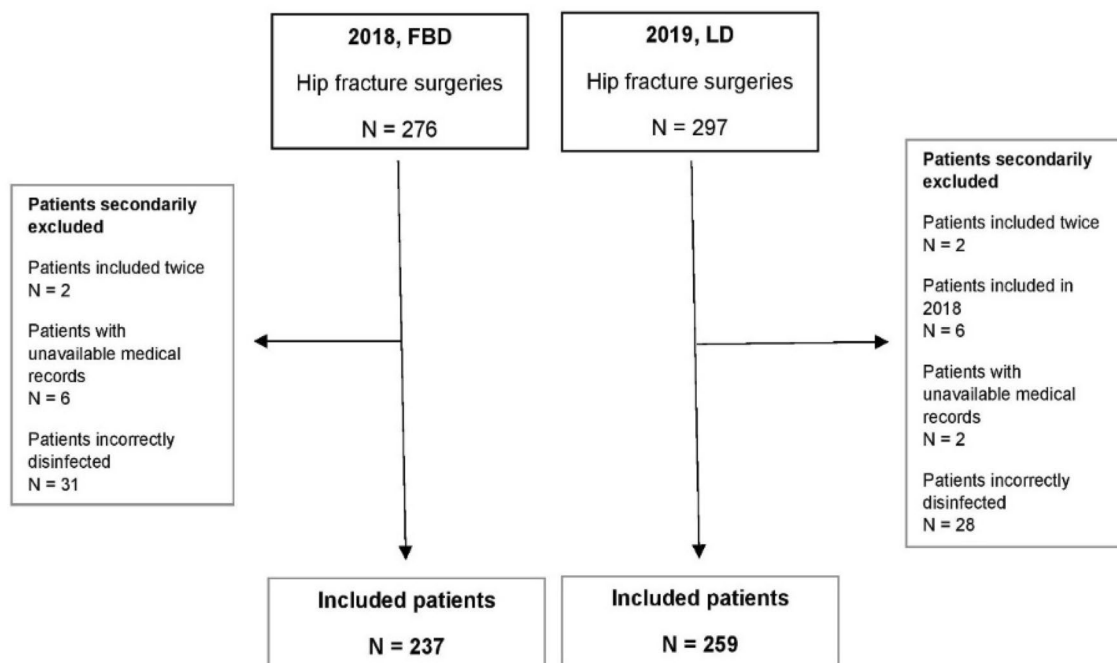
2018, FBD
Hip fracture surgeries
N = 276

2019, LD
Hip fracture surgeries
N = 297

Patients secondarily excluded

Patients included twice
N = 2

Patients with unavailable medical records
N = 6

Patients incorrectly disinfected
N = 31

Patients secondarily excluded

Patients included twice
N = 2

Patients included in 2018
N = 6

Patients with unavailable medical records
N = 2

Patients incorrectly disinfected
N = 28

Included patients
N = 237

Included patients
N = 259